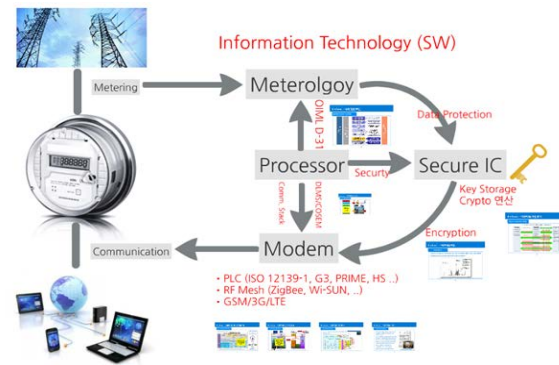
Information Technology (SW)

Metering

Meterolgoy

OIML D-31

Data Protection

Processor

Security

Secure IC

Key Storage
Crypto 연산

Comm. Stack

DLMS/COSEM

Encryption

Communication

Modem

• PLC (ISO 12139-1, G3, PRIME, HS ..)
• RF Mesh (ZigBee, Wi-SUN, ...)
• GSM/3G/LTE